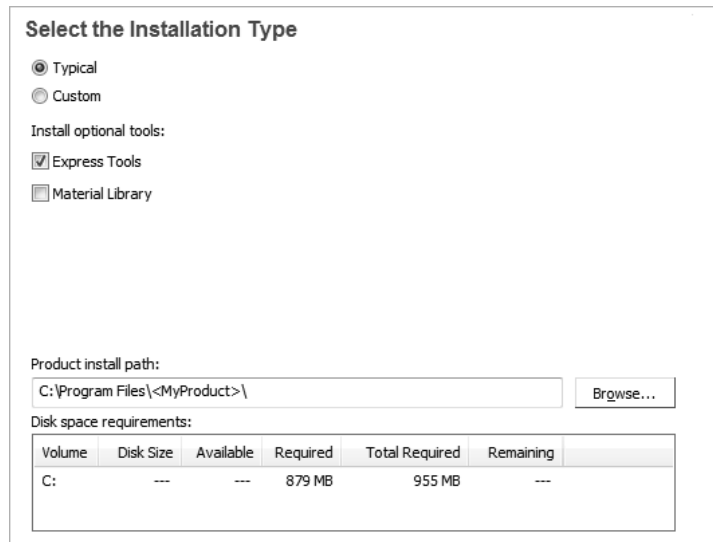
Select the Installation Type

Typical

Custom

Install optional tools:

Express Tools

Material Library

Product install path:

C:\Program Files\<MyProduct>\

Browse...

Disk space requirements:

| Volume | Disk Size | Available | Required | Total Required | Remaining |
|---|---|---|---|---|---|
| C: | --- | --- | 879 MB | 955 MB | --- |